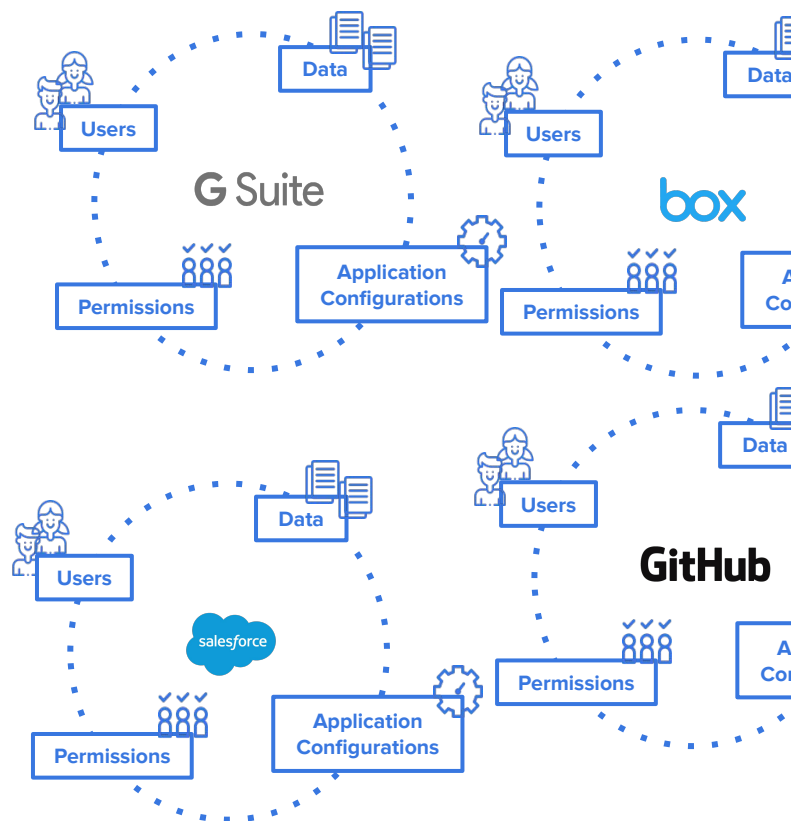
Data

Users

G Suite

Permissions

Application Configurations

Data

Users

box

Permissions

A Co

Data

Users

Data

Users

GitHub

salesforce

Permissions

Application Configurations

Permissions

A Co